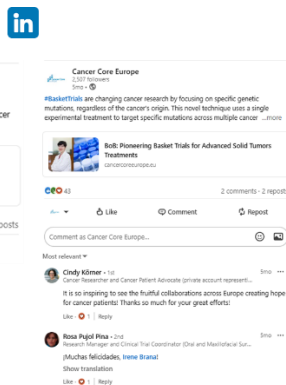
in

Cancer Core Europe
2,507 followers
5mo •

#BasketTrials are changing cancer research by focusing on specific genetic mutations, regardless of the cancer's origin. This novel technique uses a single experimental treatment to target specific mutations across multiple cancer ...more

BoB: Pioneering Basket Trials for Advanced Solid Tumors Treatments
cancercoreeurope.eu

43

2 comments · 2 reposts

Like

Comment

Repost

Comment as Cancer Core Europe...

Most relevant

Cindy Körner • 1st
5mo
Cancer Researcher and Cancer Patient Advocate (private account representi...

It is so inspiring to see the fruitful collaborations across Europe creating hope for cancer patients! Thanks so much for your great efforts!

Like · 1 | Reply

Rosa Pujol Pina • 2nd
5mo
Research Manager and Clinical Trial Coordinator (Oral and Maxillofacial Sur...

¡Muchas felicidades, Irene Brana!

Show translation

Like · 1 | Reply

cer

osts